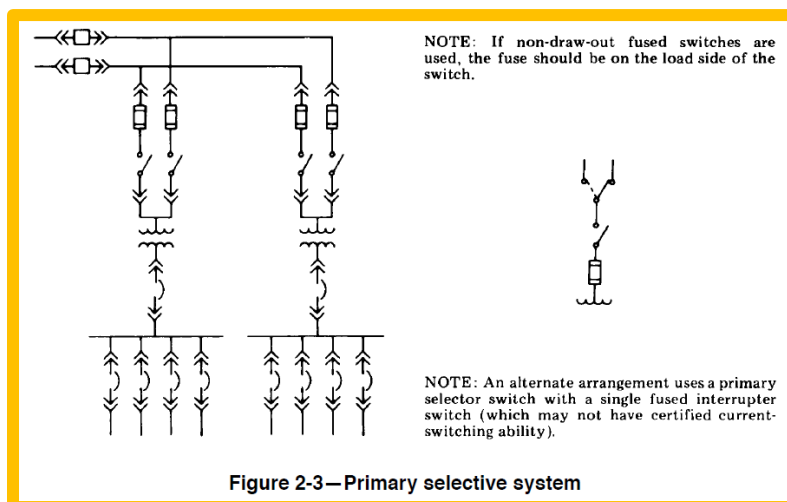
NOTE: If non-draw-out fused switches are used, the fuse should be on the load side of the switch.

NOTE: An alternate arrangement uses a primary selector switch with a single fused interrupter switch (which may not have certified current-switching ability).

Figure 2-3—Primary selective system